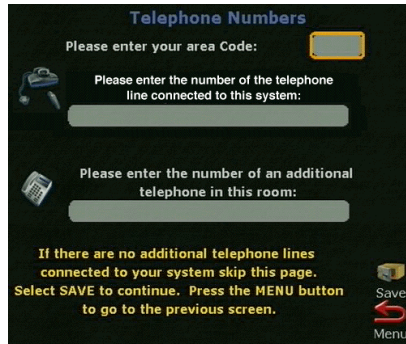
Telephone Numbers

Please enter your area Code:

Please enter the number of the telephone line connected to this system:

Please enter the number of an additional telephone in this room:

If there are no additional telephone lines connected to your system skip this page. Select SAVE to continue. Press the MENU button to go to the previous screen.

Save

Menu